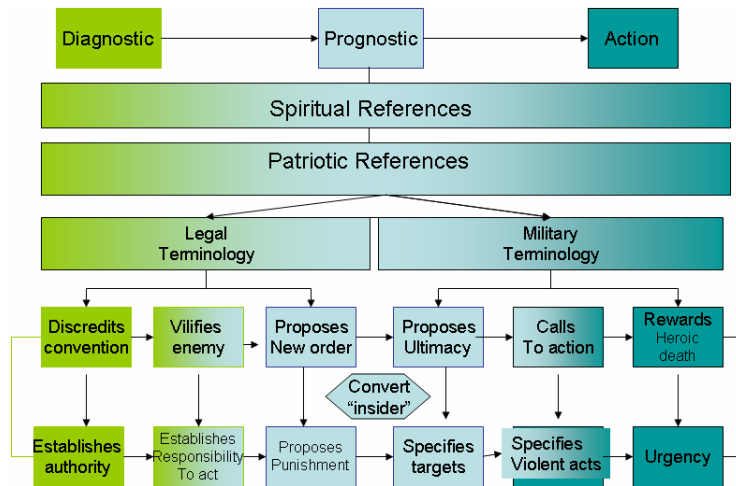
Diagnostic

Prognostic

Action

Spiritual References

Patriotic References

Legal Terminology

Military Terminology

Discredits convention

Vilifies enemy

Proposes New order

Proposes Ultimacy

Calls To action

Rewards Heroic death

Convert "insider"

Establishes authority

Establishes Responsibility To act

Proposes Punishment

Specifies targets

Specifies Violent acts

Urgency